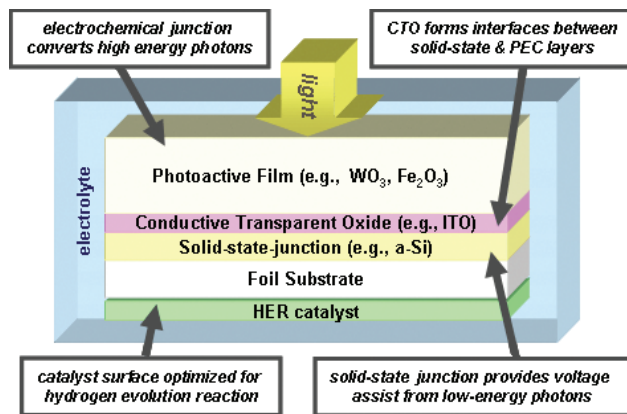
electrochemical junction converts high energy photons

CTO forms interfaces between solid-state & PEC layers

light

electrolyte

Photoactive Film (e.g., $WO_3$, $Fe_2O_3$)

Conductive Transparent Oxide (e.g., ITO)

Solid-state-junction (e.g., a-Si)

Foil Substrate

HER catalyst

catalyst surface optimized for hydrogen evolution reaction

solid-state junction provides voltage assist from low-energy photons